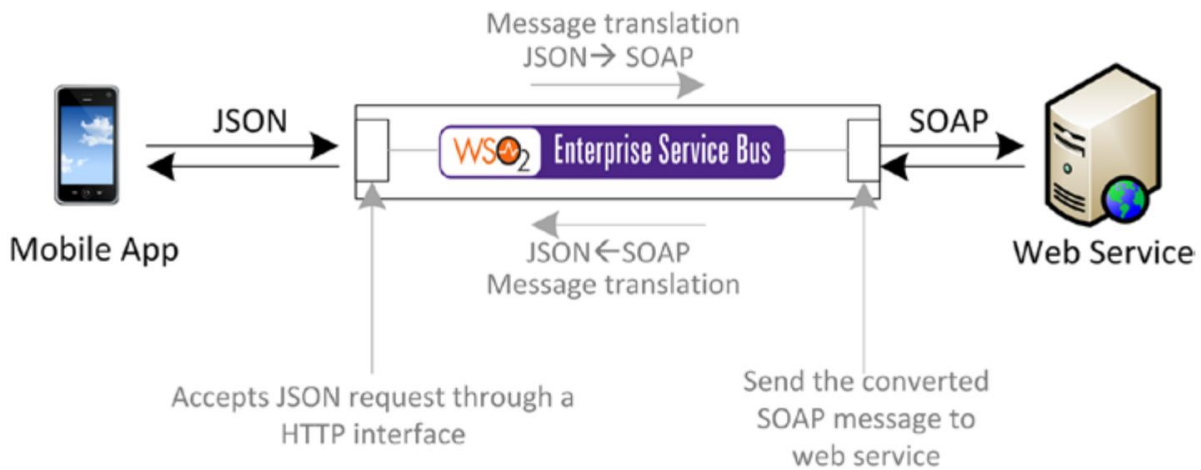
Message translation
JSON→ SOAP

JSON

WSO2 Enterprise Service Bus

SOAP

Mobile App

JSON←SOAP
Message translation

Web Service

Accepts JSON request through a HTTP interface

Send the converted SOAP message to web service